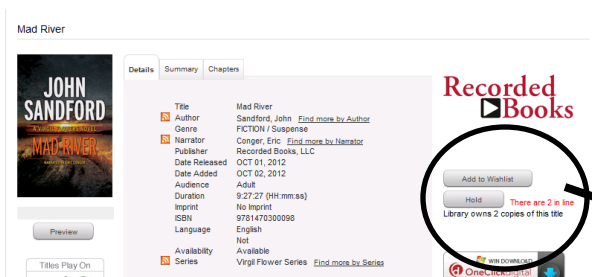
Mad River

JOHN SANDFORD

MAD RIVER

Preview

Titles Play On

Details | Summary | Chapters

| | |
|---|---|
| Title | Mad River |
| Author | Sandford, John Find more by Author |
| Genre | FICTION / Suspense |
| Narrator | Conger, Eric Find more by Narrator |
| Publisher | Recorded Books, LLC |
| Date Released | OCT 01, 2012 |
| Date Added | OCT 02, 2012 |
| Audience | Adult |
| Duration | 9:27:27 {HH:mm:ss} |
| Imprint | No Imprint |
| ISBN | 9781470300098 |
| Language | English |
| | Not |
| Availability | Available |
| Series | Virgil Flower Series Find more by Series |

Recorded Books

Add to Wishlist

Hold There are 2 in line

Library owns 2 copies of this title

WIN DOWNLOAD

OneClickdigital